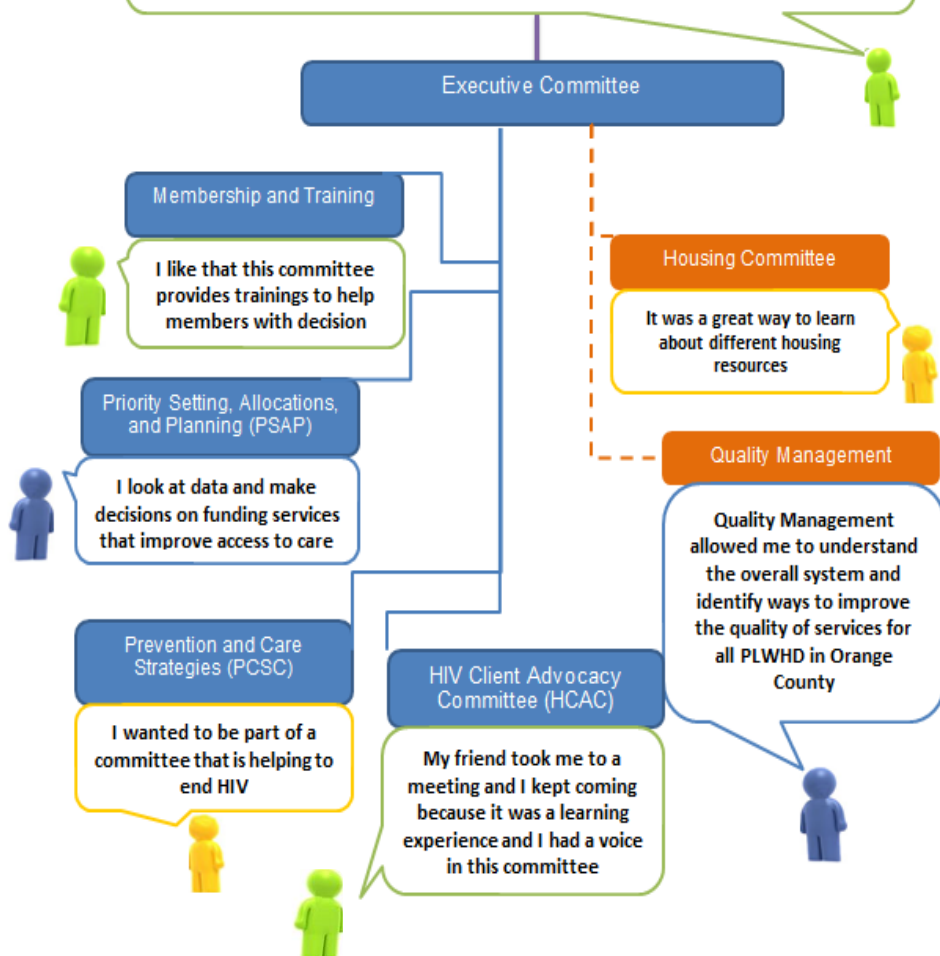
Executive Committee

Membership and Training

I like that this committee provides trainings to help members with decision

Housing Committee

It was a great way to learn about different housing resources

Priority Setting, Allocations, and Planning (PSAP)

I look at data and make decisions on funding services that improve access to care

Quality Management

Quality Management allowed me to understand the overall system and identify ways to improve the quality of services for all PLWHD in Orange County

Prevention and Care Strategies (PCSC)

I wanted to be part of a committee that is helping to end HIV

HIV Client Advocacy Committee (HCAC)

My friend took me to a meeting and I kept coming because it was a learning experience and I had a voice in this committee